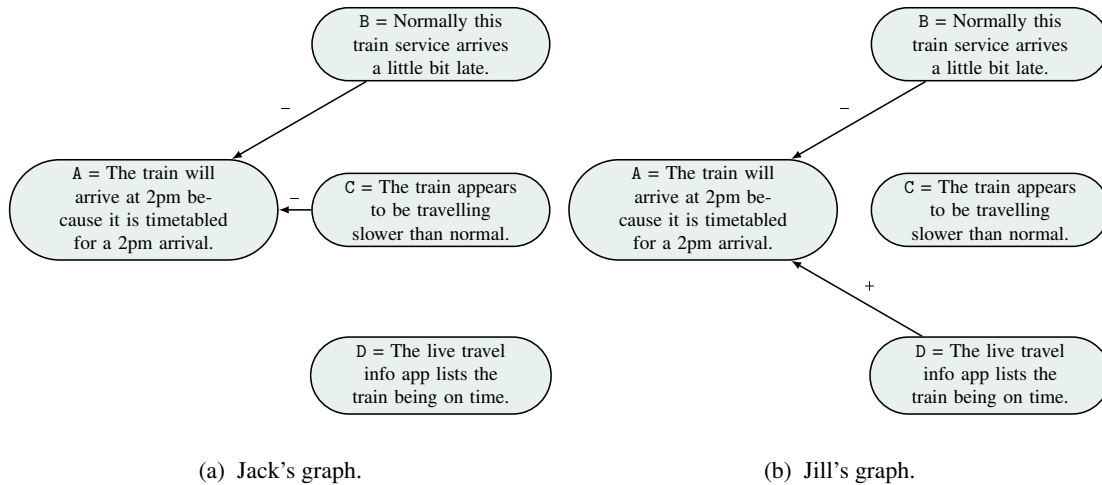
B = Normally this train service arrives a little bit late.

−

A = The train will arrive at 2pm because it is timetabled for a 2pm arrival.

−

C = The train appears to be travelling slower than normal.

D = The live travel info app lists the train being on time.

(a) Jack's graph.

B = Normally this train service arrives a little bit late.

−

A = The train will arrive at 2pm because it is timetabled for a 2pm arrival.

C = The train appears to be travelling slower than normal.

+

D = The live travel info app lists the train being on time.

(b) Jill's graph.